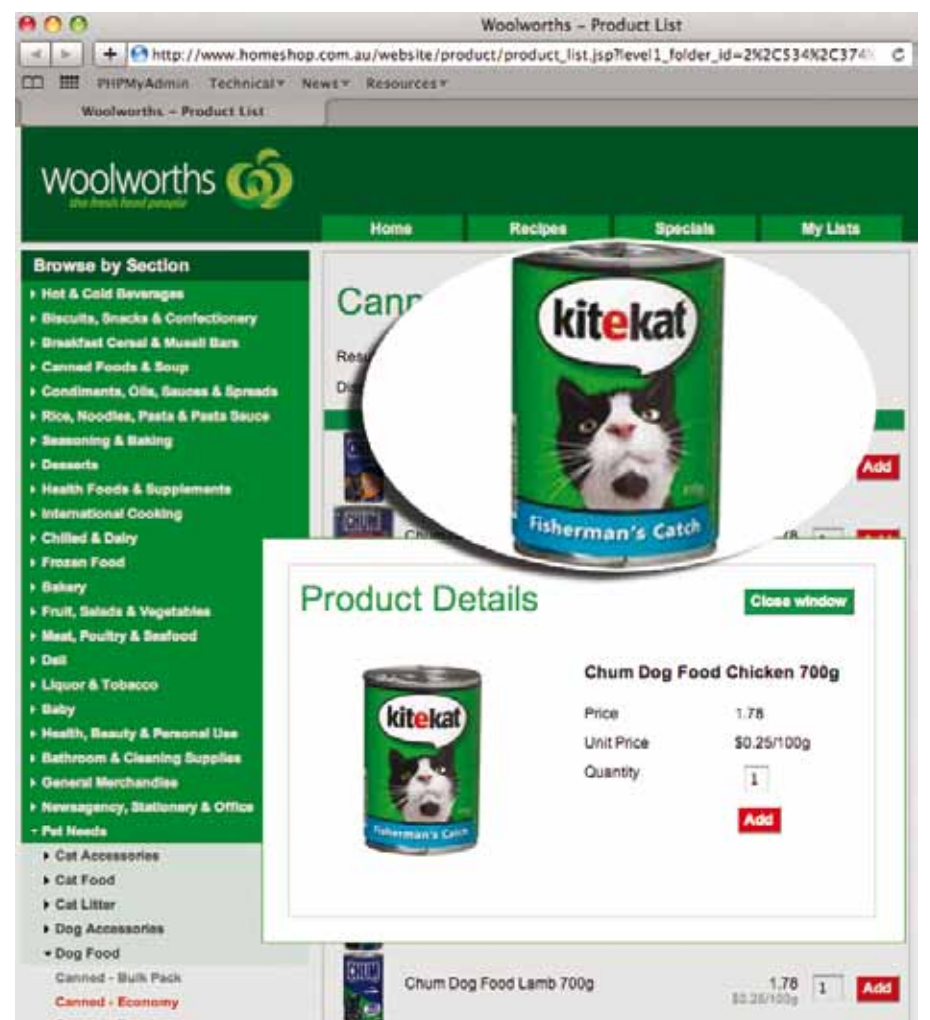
Woolworths – Product List

http://www.homeshop.com.au/website/product/product_list.jsp?level1_folder_id=2%2C534%2C374

PHPMyAdmin Technical▾ News▾ Resources▾

Woolworths – Product List

woolworths
the fresh food people

Home | Recipes | Specials | My Lists

Browse by Section
Hot & Cold Beverages
Biscuits, Snacks & Confectionery
Breakfast Cereal & Muesli Bars
Canned Foods & Soup
Condiments, Oils, Sauces & Spreads
Rice, Noodles, Pasta & Pasta Sauce
Seasoning & Baking
Desserts
Health Foods & Supplements
International Cooking
Chilled & Dairy
Frozen Food
Bakery
Fruit, Salads & Vegetables
Meat, Poultry & Seafood
Deli
Liquor & Tobacco
Baby
Health, Beauty & Personal Use
Bathroom & Cleaning Supplies
General Merchandise
Newsagency, Stationery & Office
Pet Needs
Cat Accessories
Cat Food
Cat Litter
Dog Accessories
Dog Food
Canned - Bulk Pack
Canned - Economy

Cann

Res

Dis

Add

kitekat
Fisherman's Catch

Product Details

Close window

kitekat
Fisherman's Catch

Chum Dog Food Chicken 700g

| Price | 1.78 |
|---|---|
| Unit Price | $0.25/100g |
| Quantity | 1 |

Add

Chum Dog Food Lamb 700g
1.78
$0.25/100g
1
Add